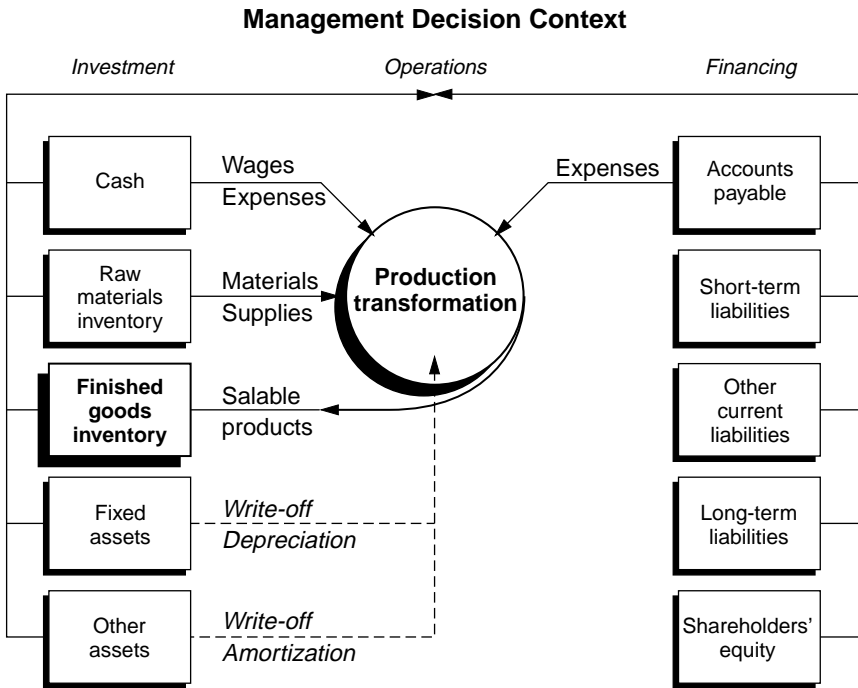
Management Decision Context

Investment

Operations

Financing

Cash

Wages
Expenses

Expenses

Accounts payable

Raw materials inventory

Materials
Supplies

Production transformation

Short-term liabilities

Finished goods inventory

Salable products

Other current liabilities

Fixed assets

Write-off
Depreciation

Long-term liabilities

Other assets

Write-off
Amortization

Shareholders' equity